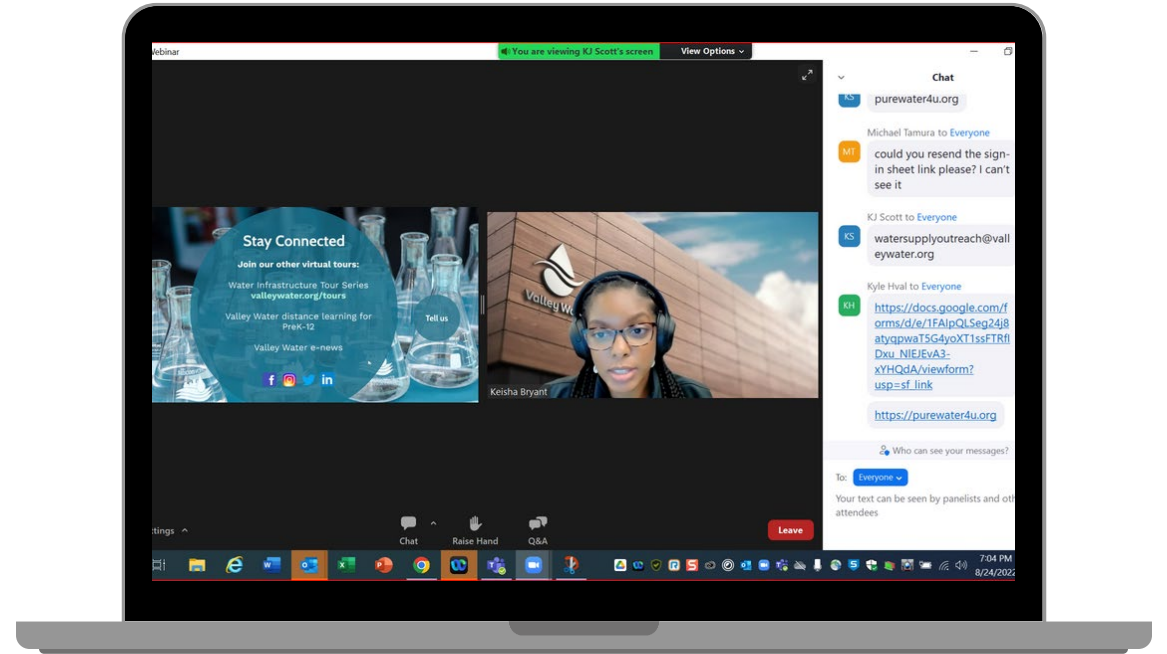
ebinar

You are viewing KJ Scott's screen

View Options

Stay Connected

Join our other virtual tours:

Water Infrastructure Tour Series
valleywater.org/tours

Valley Water distance learning for PreK-12

Valley Water e-news

Tell us

Valley W

Keisha Bryant

Chat

purewater4u.org

Michael Tamura to Everyone

could you resend the sign-in sheet link please? I can't see it

KJ Scott to Everyone

watersupplyoutreach@valleywater.org

Kyle Hval to Everyone

https://docs.google.com/forms/d/e/1FAIpQLSeg24j8atyqpwaT5G4yoXT1ssFTRflDxu_NIEJEvA3-xYHQdA/viewform?usp=sf_link

https://purewater4u.org

Who can see your messages?

To: Everyone

Your text can be seen by panelists and oth attendees

ttings

Chat

Raise Hand

Q&A

Leave

7:04 PM
8/24/2022